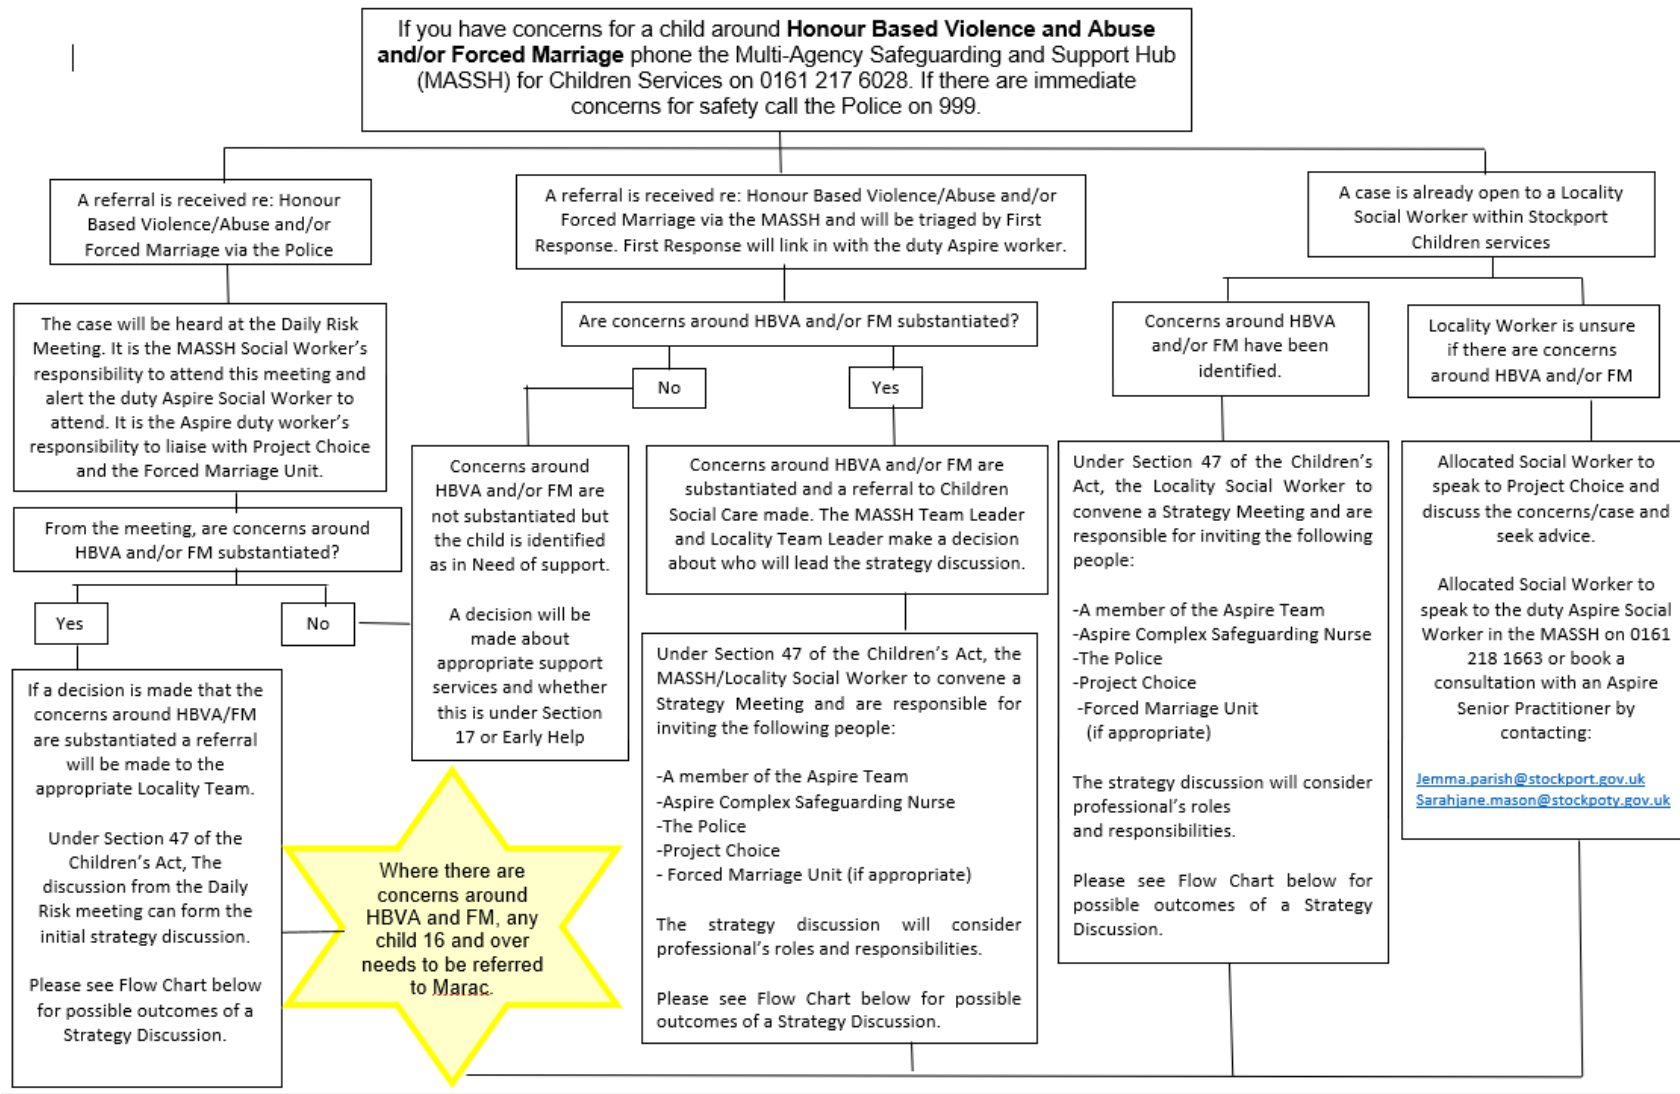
If you have concerns for a child around **Honour Based Violence and Abuse and/or Forced Marriage** phone the Multi-Agency Safeguarding and Support Hub (MASSH) for Children Services on 0161 217 6028. If there are immediate concerns for safety call the Police on 999.

A referral is received re: Honour Based Violence/Abuse and/or Forced Marriage via the Police

The case will be heard at the Daily Risk Meeting. It is the MASSH Social Worker's responsibility to attend this meeting and alert the duty Aspire Social Worker to attend. It is the Aspire duty worker's responsibility to liaise with Project Choice and the Forced Marriage Unit.

From the meeting, are concerns around HBVA and/or FM substantiated?

Yes

No

If a decision is made that the concerns around HBVA/FM are substantiated a referral will be made to the appropriate Locality Team.

Under Section 47 of the Children's Act, The discussion from the Daily Risk meeting can form the initial strategy discussion.

Please see Flow Chart below for possible outcomes of a Strategy Discussion.

A referral is received re: Honour Based Violence/Abuse and/or Forced Marriage via the MASSH and will be triaged by First Response. First Response will link in with the duty Aspire worker.

Are concerns around HBVA and/or FM substantiated?

No

Yes

Concerns around HBVA and/or FM are not substantiated but the child is identified as in Need of support.

A decision will be made about appropriate support services and whether this is under Section 17 or Early Help

Where there are concerns around HBVA and FM, any child 16 and over needs to be referred to Marac.

Concerns around HBVA and/or FM are substantiated and a referral to Children Social Care made. The MASSH Team Leader and Locality Team Leader make a decision about who will lead the strategy discussion.

Under Section 47 of the Children's Act, the MASSH/Locality Social Worker to convene a Strategy Meeting and are responsible for inviting the following people:

-A member of the Aspire Team
-Aspire Complex Safeguarding Nurse
-The Police
-Project Choice
- Forced Marriage Unit (if appropriate)

The strategy discussion will consider professional's roles and responsibilities.

Please see Flow Chart below for possible outcomes of a Strategy Discussion.

A case is already open to a Locality Social Worker within Stockport Children services

Concerns around HBVA and/or FM have been identified.

Locality Worker is unsure if there are concerns around HBVA and/or FM

Under Section 47 of the Children's Act, the Locality Social Worker to convene a Strategy Meeting and are responsible for inviting the following people:

-A member of the Aspire Team
-Aspire Complex Safeguarding Nurse
-The Police
-Project Choice
-Forced Marriage Unit
(if appropriate)

The strategy discussion will consider professional's roles and responsibilities.

Please see Flow Chart below for possible outcomes of a Strategy Discussion.

Allocated Social Worker to speak to Project Choice and discuss the concerns/case and seek advice.

Allocated Social Worker to speak to the duty Aspire Social Worker in the MASSH on 0161 218 1663 or book a consultation with an Aspire Senior Practitioner by contacting:

Jemma.parish@stockport.gov.uk
Sarahjane.mason@stockpoty.gov.uk